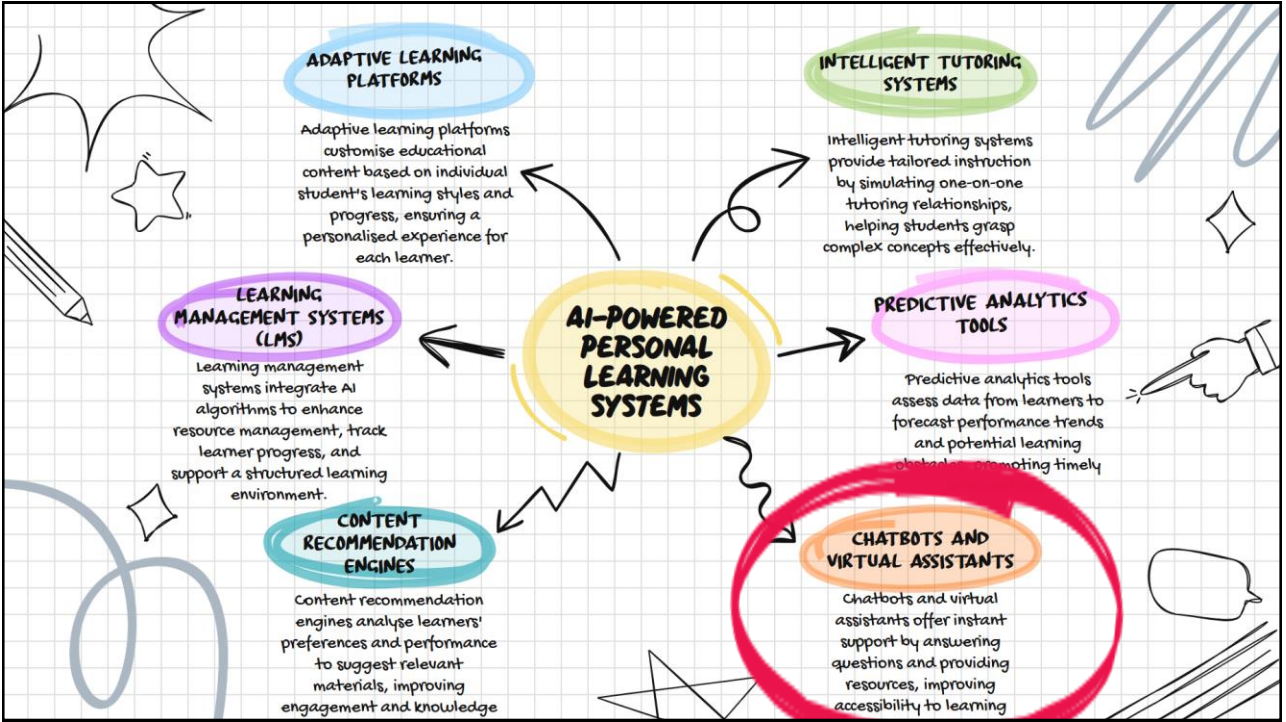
AI-POWERED PERSONAL LEARNING SYSTEMS

ADAPTIVE LEARNING PLATFORMS

Adaptive learning platforms customise educational content based on individual student's learning styles and progress, ensuring a personalised experience for each learner.

INTELLIGENT TUTORING SYSTEMS

Intelligent tutoring systems provide tailored instruction by simulating one-on-one tutoring relationships, helping students grasp complex concepts effectively.

LEARNING MANAGEMENT SYSTEMS (LMS)

Learning management systems integrate AI algorithms to enhance resource management, track learner progress, and support a structured learning environment.

PREDICTIVE ANALYTICS TOOLS

Predictive analytics tools assess data from learners to forecast performance trends and potential learning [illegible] promoting timely

CONTENT RECOMMENDATION ENGINES

Content recommendation engines analyse learners' preferences and performance to suggest relevant materials, improving engagement and knowledge

CHATBOTS AND VIRTUAL ASSISTANTS

Chatbots and virtual assistants offer instant support by answering questions and providing resources, improving accessibility to learning